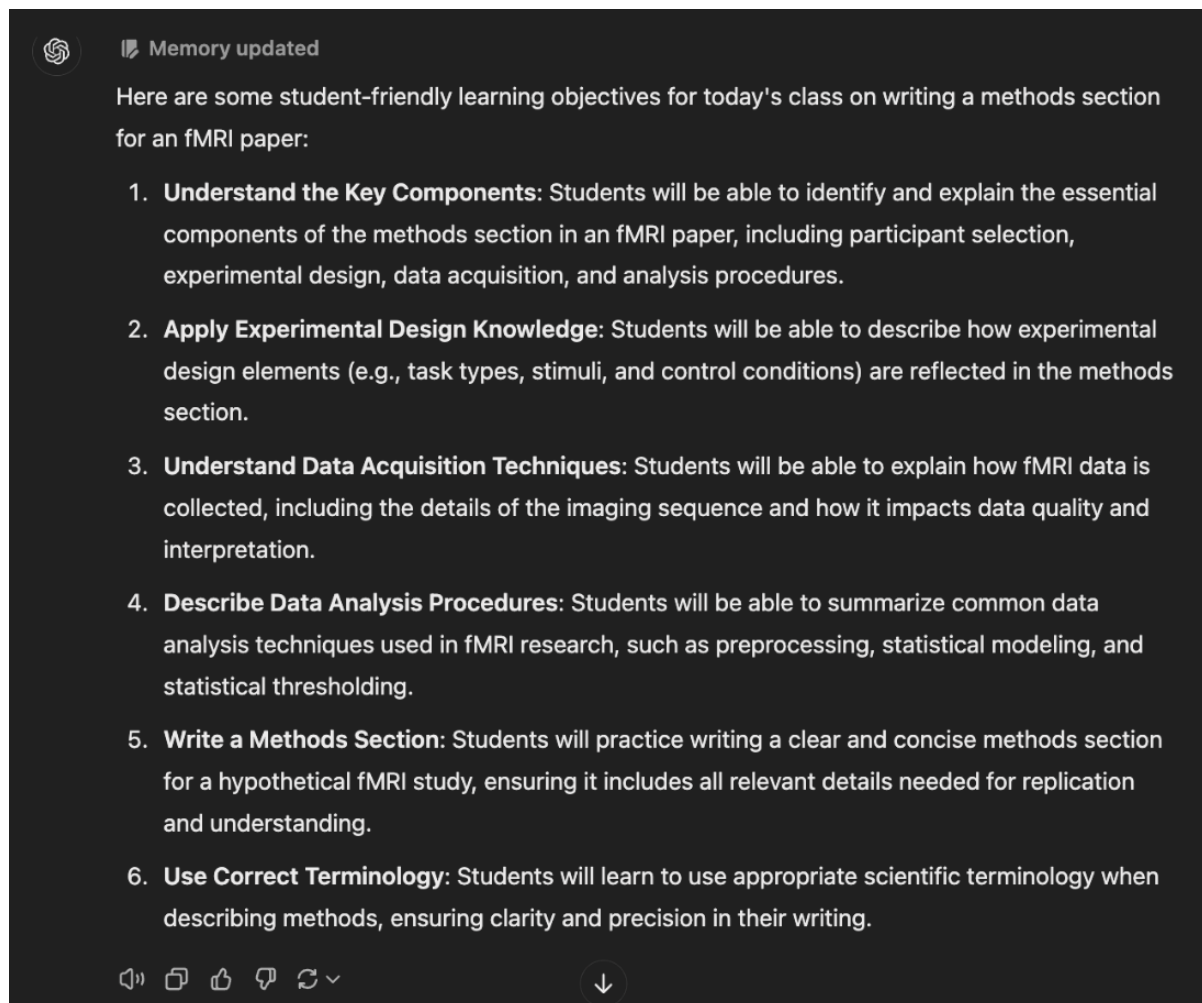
Memory updated

Here are some student-friendly learning objectives for today's class on writing a methods section for an fMRI paper:

1. **Understand the Key Components**: Students will be able to identify and explain the essential components of the methods section in an fMRI paper, including participant selection, experimental design, data acquisition, and analysis procedures.

2. **Apply Experimental Design Knowledge**: Students will be able to describe how experimental design elements (e.g., task types, stimuli, and control conditions) are reflected in the methods section.

3. **Understand Data Acquisition Techniques**: Students will be able to explain how fMRI data is collected, including the details of the imaging sequence and how it impacts data quality and interpretation.

4. **Describe Data Analysis Procedures**: Students will be able to summarize common data analysis techniques used in fMRI research, such as preprocessing, statistical modeling, and statistical thresholding.

5. **Write a Methods Section**: Students will practice writing a clear and concise methods section for a hypothetical fMRI study, ensuring it includes all relevant details needed for replication and understanding.

6. **Use Correct Terminology**: Students will learn to use appropriate scientific terminology when describing methods, ensuring clarity and precision in their writing.